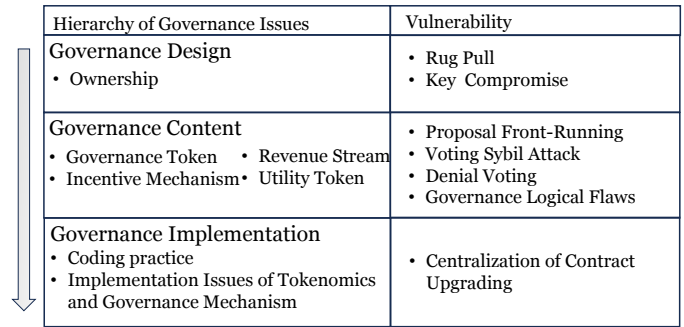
| Hierarchy of Governance Issues | Vulnerability |
|---|---|
| Governance Design<br>• Ownership | • Rug Pull<br>• Key Compromise |
| Governance Content<br>• Governance Token • Revenue Stream<br>• Incentive Mechanism • Utility Token | • Proposal Front-Running<br>• Voting Sybil Attack<br>• Denial Voting<br>• Governance Logical Flaws |
| Governance Implementation<br>• Coding practice<br>• Implementation Issues of Tokenomics and Governance Mechanism | • Centralization of Contract Upgrading |